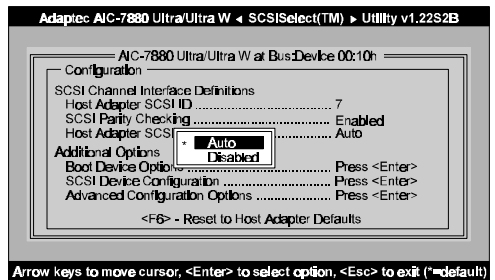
Adaptec AIC-7880 Ultra/Ultra W ◂ SCSISelect(TM) ▸ Utility v1.22S2B

AIC-7880 Ultra/Ultra W at Bus:Device 00:10h

Configuration

SCSI Channel Interface Definitions
Host Adapter SCSI ID .................................. 7
SCSI Parity Checking .................................. Enabled
Host Adapter SCSI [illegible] .................................. Auto

* Auto
Disabled

Additional Options
Boot Device Options .................................. Press <Enter>
SCSI Device Configuration .................................. Press <Enter>
Advanced Configuration Options .................................. Press <Enter>

<F6> - Reset to Host Adapter Defaults

Arrow keys to move cursor, <Enter> to select option, <Esc> to exit (*=default)